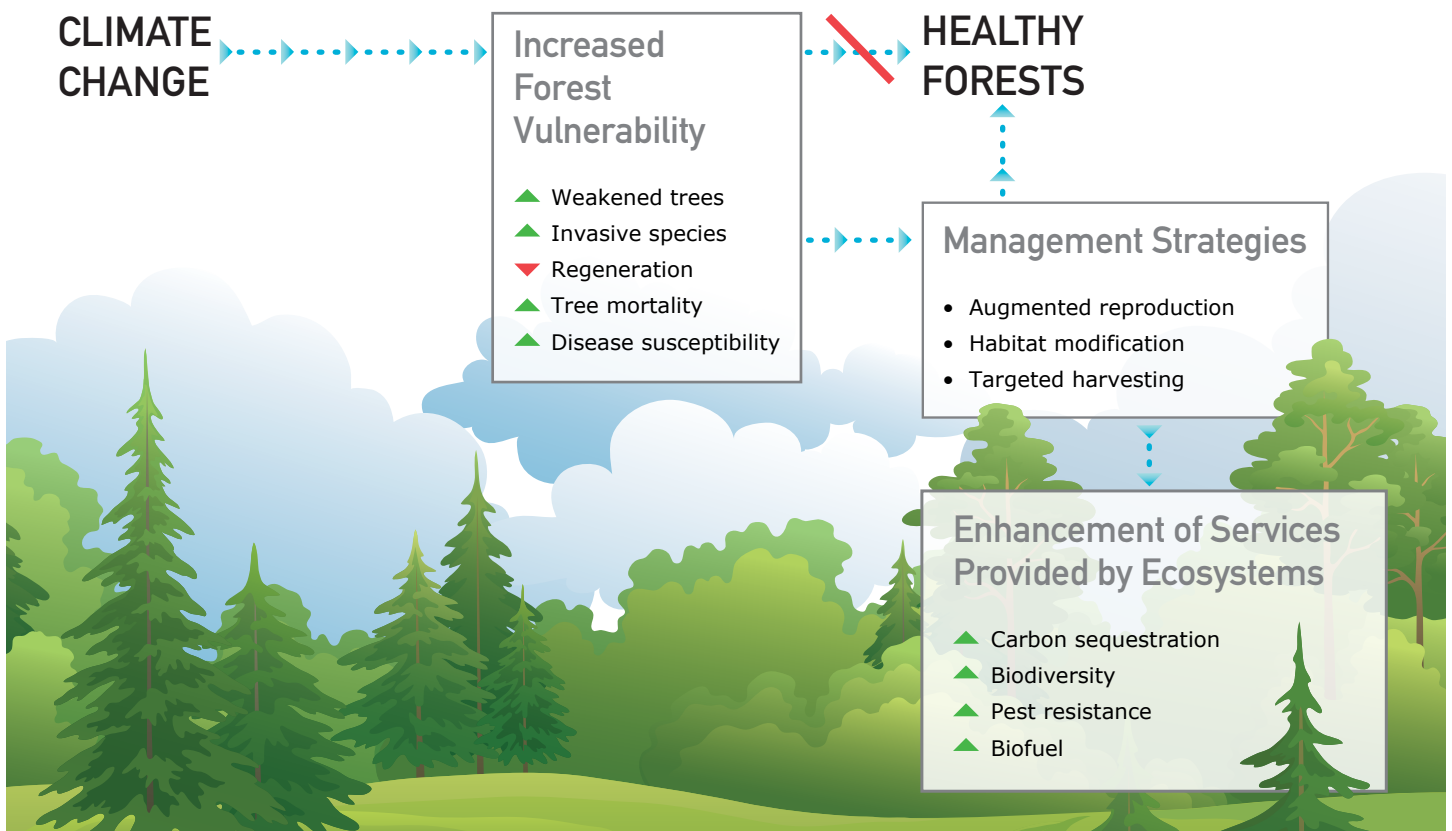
CLIMATE CHANGE

Increased Forest Vulnerability

Weakened trees
Invasive species
Regeneration
Tree mortality
Disease susceptibility

HEALTHY FORESTS

Management Strategies

• Augmented reproduction
• Habitat modification
• Targeted harvesting

Enhancement of Services Provided by Ecosystems

Carbon sequestration
Biodiversity
Pest resistance
Biofuel